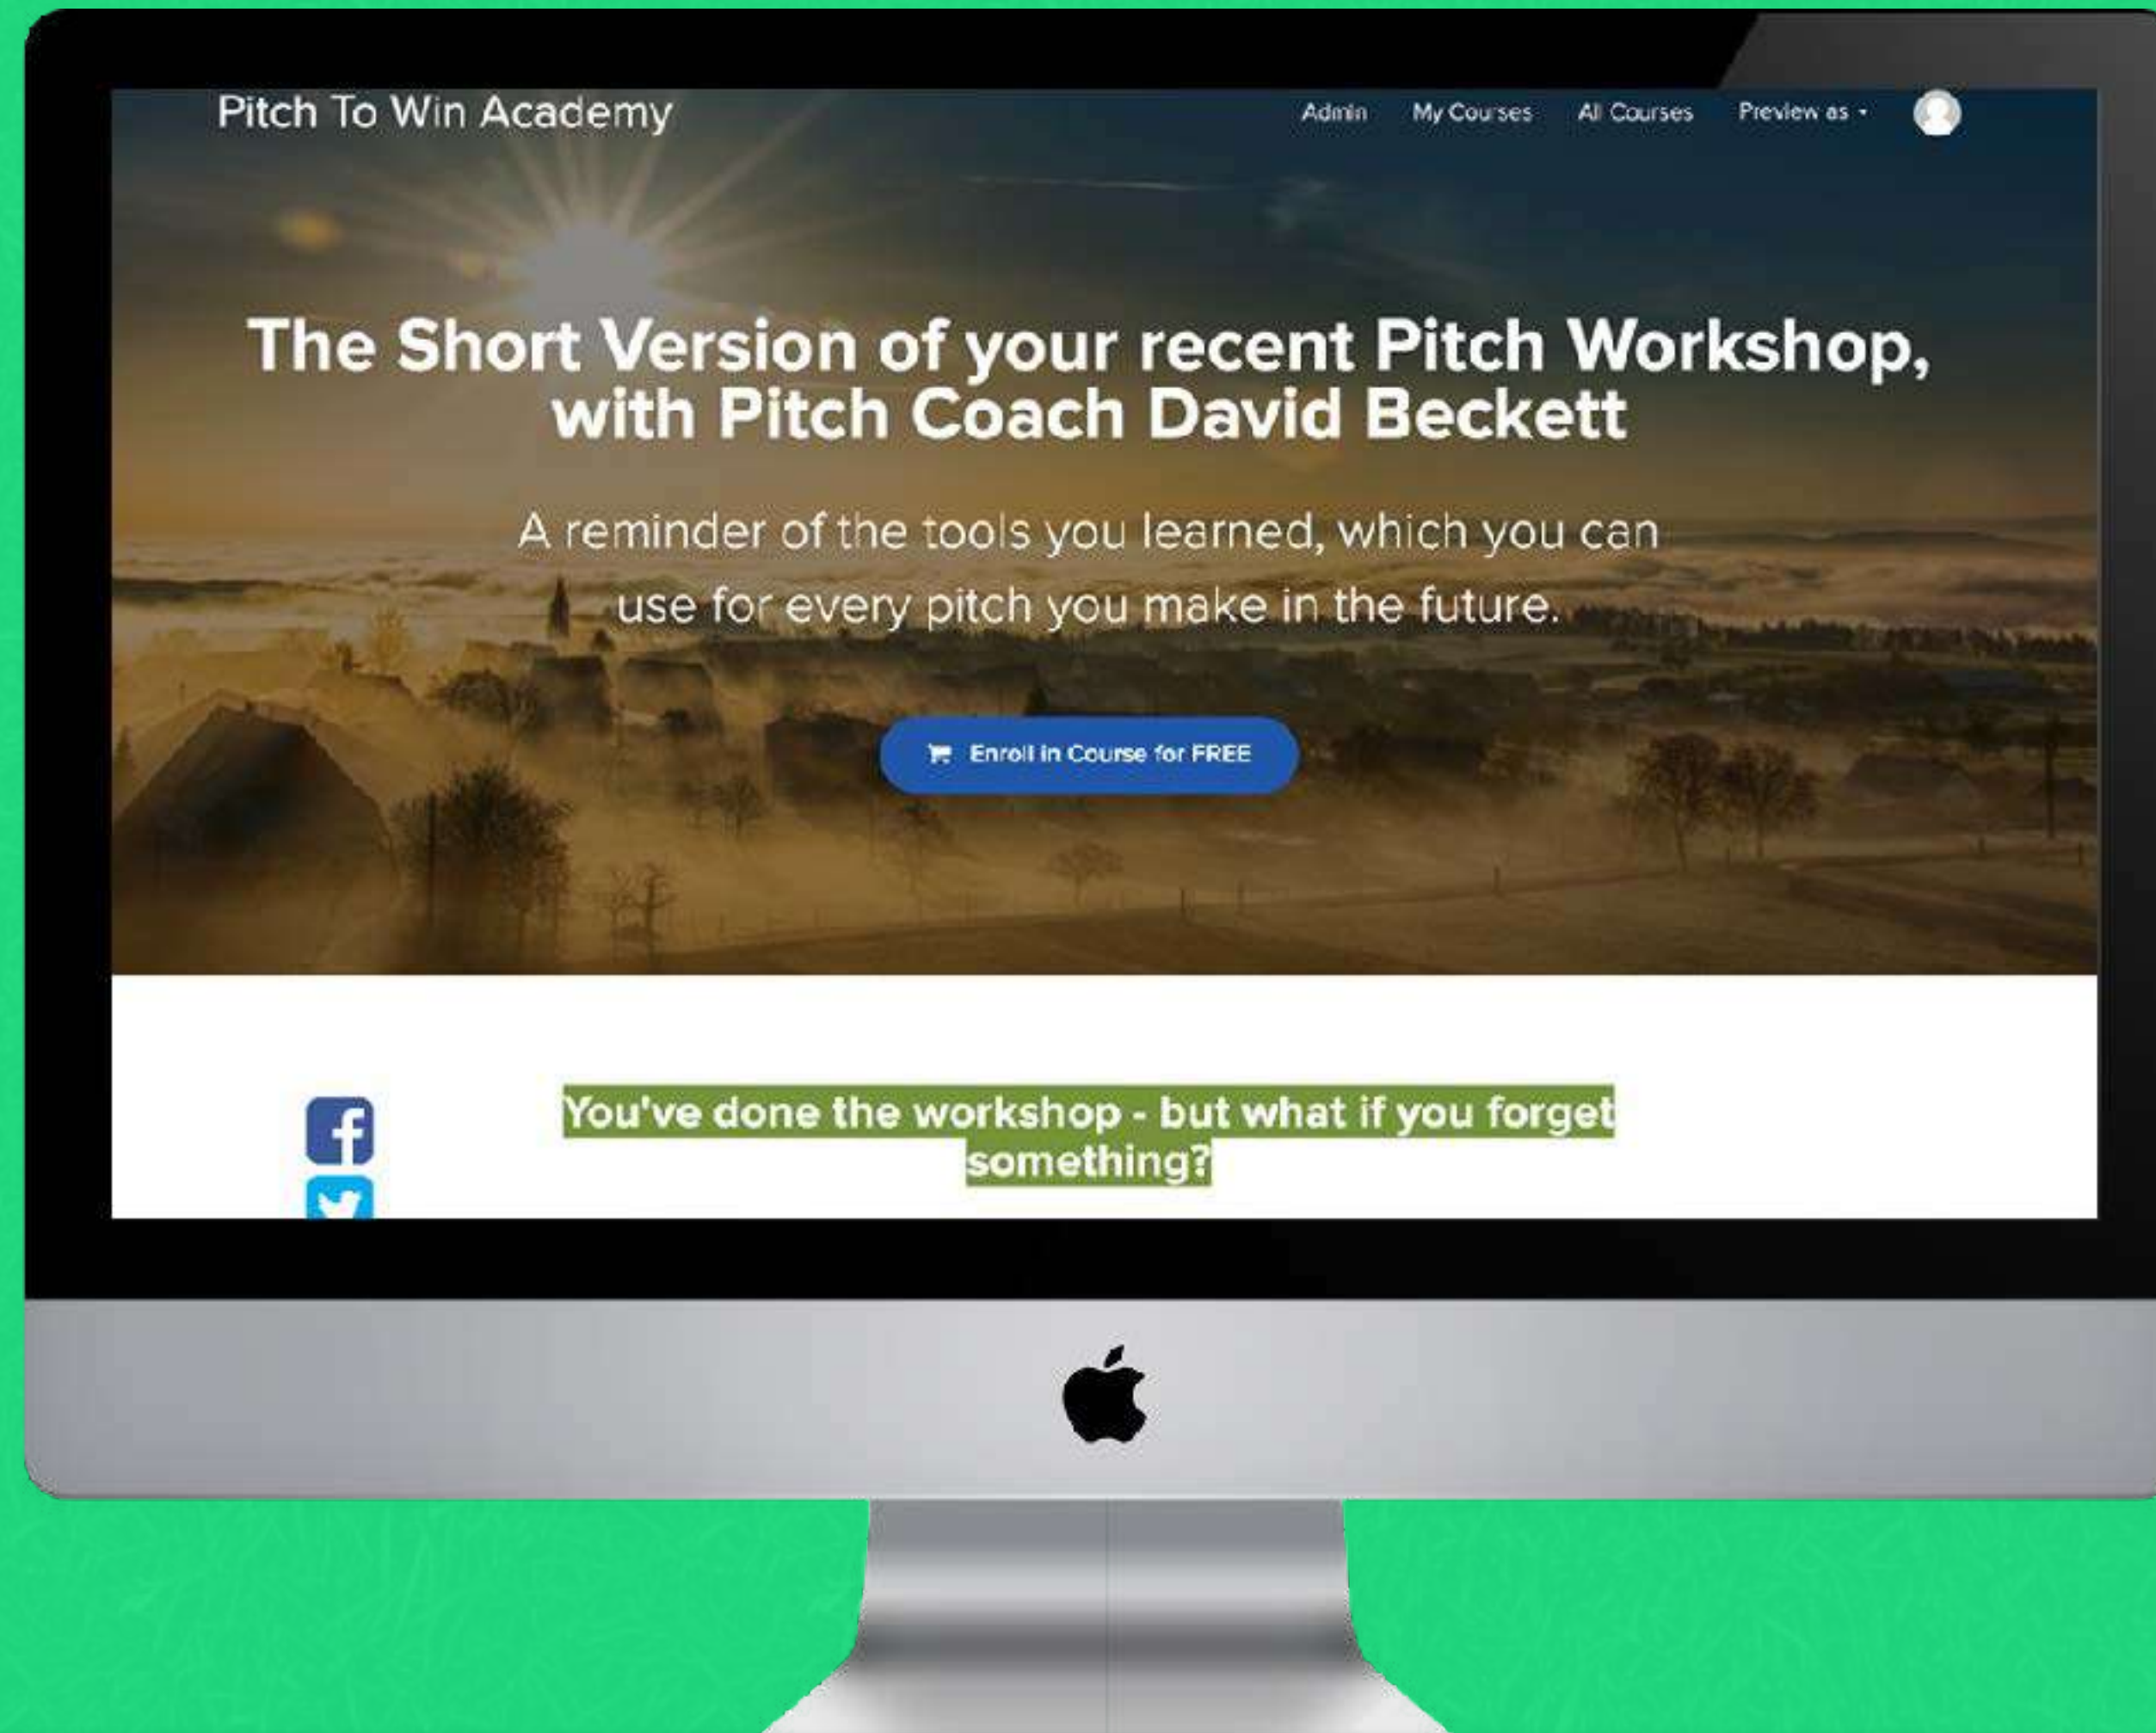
Pitch To Win Academy

Admin My Courses All Courses Preview as

The Short Version of your recent Pitch Workshop, with Pitch Coach David Beckett

A reminder of the tools you learned, which you can use for every pitch you make in the future.

Enroll in Course for FREE

You've done the workshop - but what if you forget something?